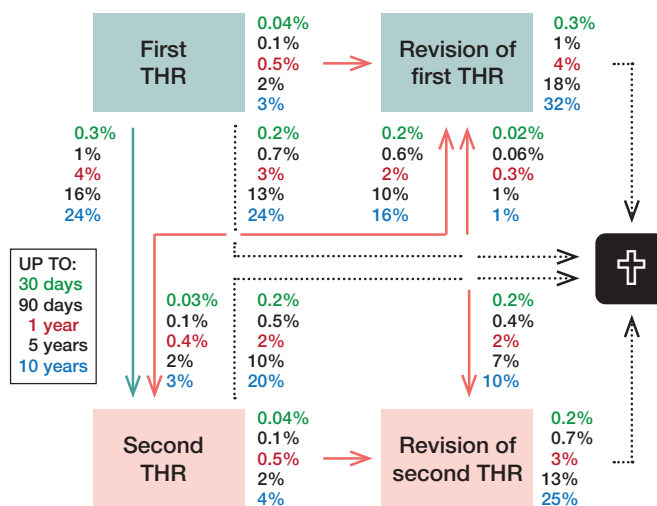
First THR

0.04%
0.1%
0.5%
2%
3%

Revision of first THR

0.3%
1%
4%
18%
32%

0.3%
1%
4%
16%
24%

0.2%
0.7%
3%
13%
24%

0.2%
0.6%
2%
10%
16%

0.02%
0.06%
0.3%
1%
1%

UP TO:
30 days
90 days
1 year
5 years
10 years

0.03%
0.1%
0.4%
2%
3%

0.2%
0.5%
2%
10%
20%

0.2%
0.4%
2%
7%
10%

Second THR

0.04%
0.1%
0.5%
2%
4%

Revision of second THR

0.2%
0.7%
3%
13%
25%